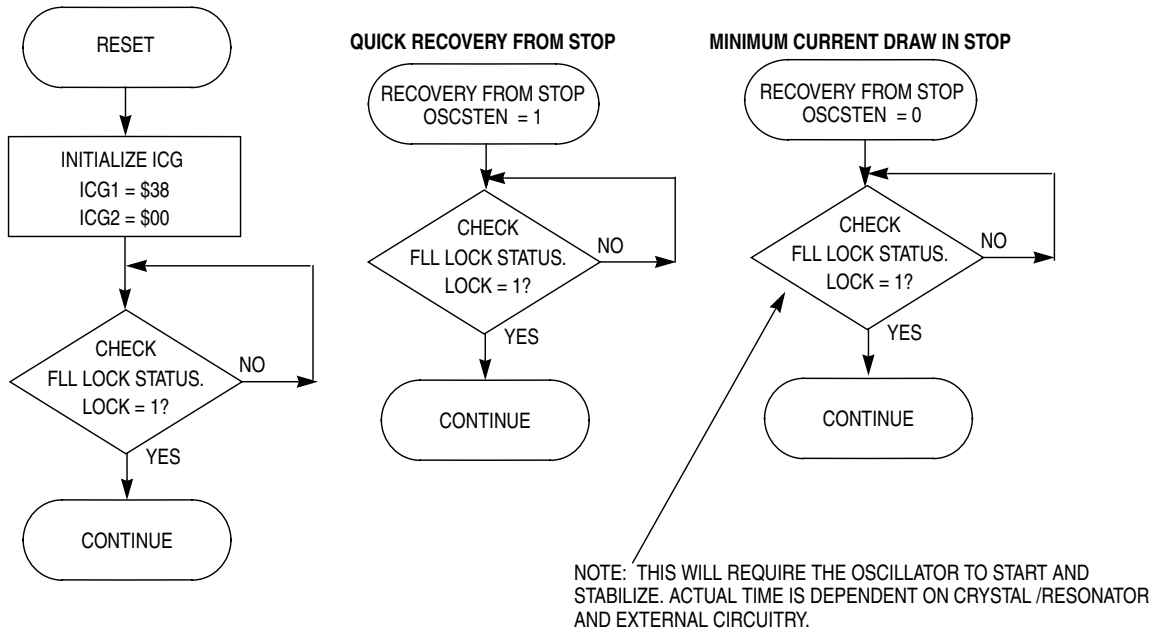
RESET

INITIALIZE ICG
ICG1 = \$38
ICG2 = \$00

CHECK
FLL LOCK STATUS.
LOCK = 1?

NO

YES

CONTINUE

QUICK RECOVERY FROM STOP

RECOVERY FROM STOP
OSCSTEN = 1

CHECK
FLL LOCK STATUS.
LOCK = 1?

NO

YES

CONTINUE

MINIMUM CURRENT DRAW IN STOP

RECOVERY FROM STOP
OSCSTEN = 0

CHECK
FLL LOCK STATUS.
LOCK = 1?

NO

YES

CONTINUE

NOTE: THIS WILL REQUIRE THE OSCILLATOR TO START AND STABILIZE. ACTUAL TIME IS DEPENDENT ON CRYSTAL /RESONATOR AND EXTERNAL CIRCUITRY.